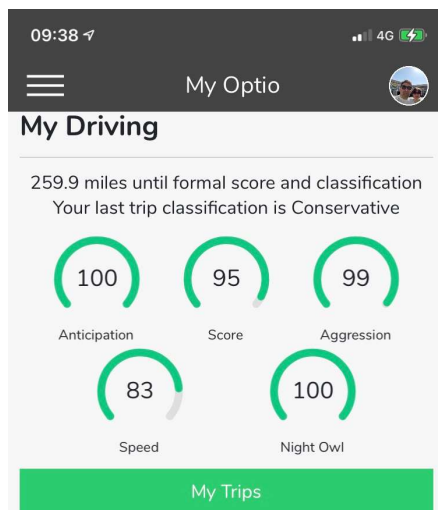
09:38
4G

My Optio

My Driving

259.9 miles until formal score and classification
Your last trip classification is Conservative

100
Anticipation

95
Score

99
Aggression

83
Speed

100
Night Owl

My Trips